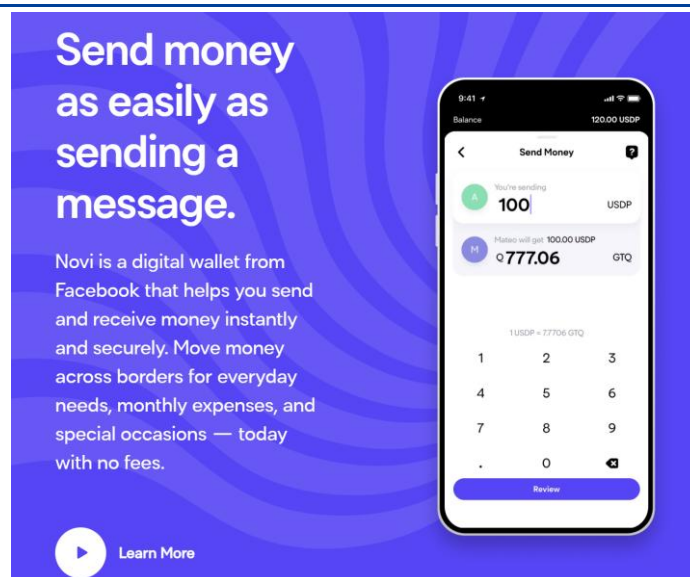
Send money as easily as sending a message.

Novi is a digital wallet from Facebook that helps you send and receive money instantly and securely. Move money across borders for everyday needs, monthly expenses, and special occasions — today with no fees.

Learn More

9:41
Balance
120.00 USDP
Send Money
A
You're sending
100
USDP
M
Mateo will get 100.00 USDP
Q777.06
GTQ
1 USDP = 7.7706 GTQ
1
2
3
4
5
6
7
8
9
.
0
Review